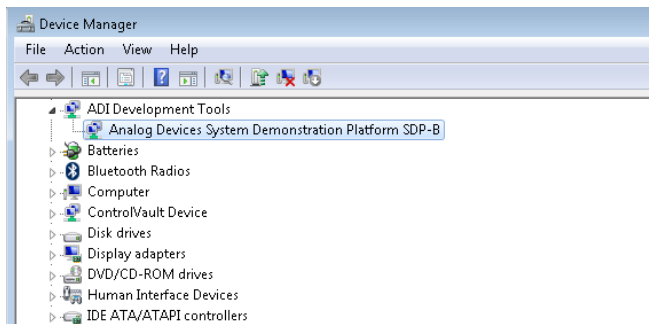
Device Manager

File Action View Help

ADI Development Tools
Analog Devices System Demonstration Platform SDP-B
Batteries
Bluetooth Radios
Computer
ControlVault Device
Disk drives
Display adapters
DVD/CD-ROM drives
Human Interface Devices
IDE ATA/ATAPI controllers